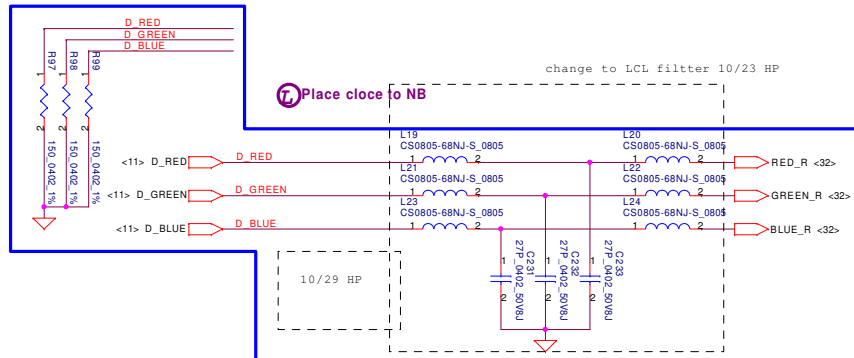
D_RED
D_GREEN
D_BLUE

R97
R98
R99

1
1
1

2
2
2

150_0402_1%
150_0402_1%
150_0402_1%

change to LCL filter 10/23 HP

Place cloce to NB

L19
CS0805-68NJ-S_0805
1 2

L20
CS0805-68NJ-S_0805
1 2

<11> D_RED
D_RED
RED_R <32>

L21
CS0805-68NJ-S_0805
1 2

L22
CS0805-68NJ-S_0805
1 2

<11> D_GREEN
D_GREEN
GREEN_R <32>

L23
CS0805-68NJ-S_0805
1 2

L24
CS0805-68NJ-S_0805
1 2

<11> D_BLUE
D_BLUE
BLUE_R <32>

10/29 HP

C231
27P_0402_50V8J

C232
27P_0402_50V8J

C233
27P_0402_50V8J

1
2
1
2
1
2